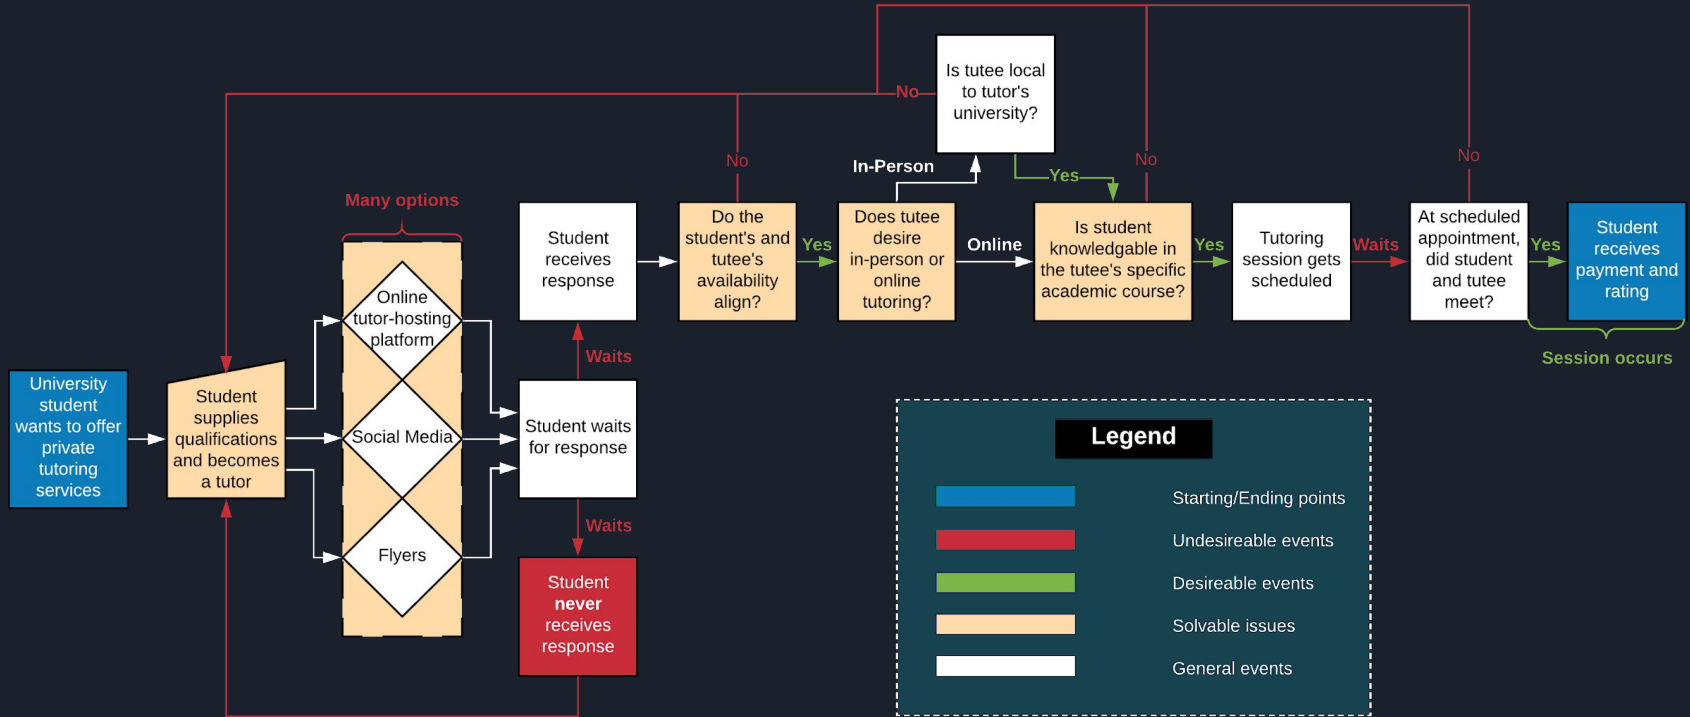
University student wants to offer private tutoring services

Student supplies qualifications and becomes a tutor

Many options

Online tutor-hosting platform

Social Media

Flyers

Student waits for response

Waits

Student receives response

Waits

Student **never** receives response

Do the student's and tutee's availability align?

No

Yes

Does tutee desire in-person or online tutoring?

In-Person

Is tutee local to tutor's university?

No

Yes

Online

Is student knowledgable in the tutee's specific academic course?

No

Yes

Tutoring session gets scheduled

Waits

At scheduled appointment, did student and tutee meet?

No

Yes

Student receives payment and rating

Session occurs

Legend

Starting/Ending points

Undesireable events

Desireable events

Solvable issues

General events